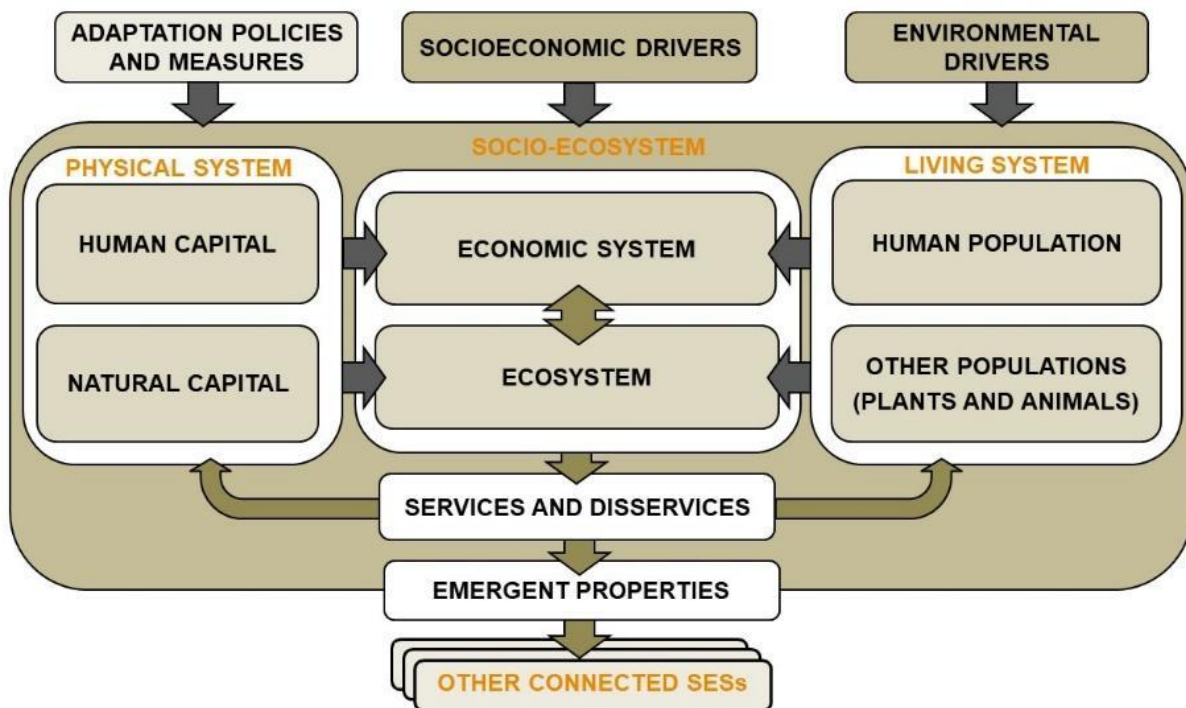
ADAPTATION POLICIES AND MEASURES

SOCIOECONOMIC DRIVERS

ENVIRONMENTAL DRIVERS

SOCIO-ECOSYSTEM

PHYSICAL SYSTEM

HUMAN CAPITAL

NATURAL CAPITAL

ECONOMIC SYSTEM

ECOSYSTEM

LIVING SYSTEM

HUMAN POPULATION

OTHER POPULATIONS (PLANTS AND ANIMALS)

SERVICES AND DISSERVICES

EMERGENT PROPERTIES

OTHER CONNECTED SESs